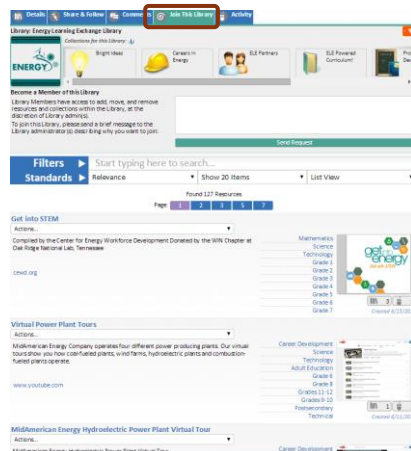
Details | Share & Follow | Comments | Join This Library | Activity

Library: Energy Learning Exchange Library

Collections for this Library

ENERGY

Bright Ideas

Careers in Energy

ELE Partners

ELE Powered Curriculum!

Become a Member of this Library

Library Members have access to add, move, and remove resources and collections within the Library, at the discretion of Library admin(s).

To join this Library, please send a brief message to the Library administrator(s) describing why you want to join.

Send Request

Filters ▶ Start typing here to search...

Standards ▶ Relevance | Show 20 Items | List View

Found 127 Resources

Page 1 2 3 5 7

Get into STEM

Actions...

Compiled by the Center for Energy Workforce Development Donated by the WIN Chapter at Oak Ridge National Lab, Tennessee

cewd.org

Mathematics
Science
Technology
Grade 1
Grade 2
Grade 3
Grade 4
Grade 5
Grade 6
Grade 7

get into energy

Created 6/23/20

Virtual Power Plant Tours

Actions...

MidAmerican Energy Company operates four different power producing plants. Our virtual tours show you how coal-fueled plants, wind farms, hydroelectric plants and combustion-fueled plants operate.

www.youtube.com

Career Development
Science
Technology
Adult Education
Grade 6
Grade 8
Grades 11-12
Grades 9-10
Postsecondary
Technical

Created 6/11/20

MidAmerican Energy Hydroelectric Power Plant Virtual Tour

Actions...

Career Development